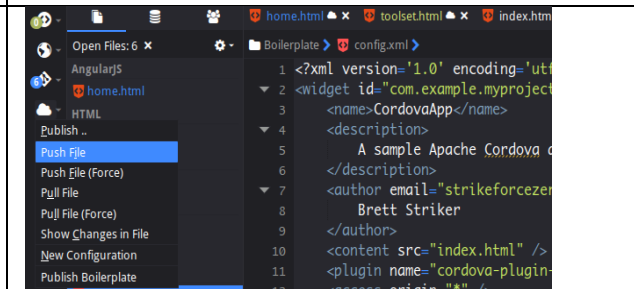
0
6
Open Files: 6
AngularJS
home.html
HTML
Publish ..
Push File
Push File (Force)
Pull File
Pull File (Force)
Show Changes in File
New Configuration
Publish Boilerplate

home.html
toolset.html
index.htm

Boilerplate
config.xml

1 <?xml version='1.0' encoding='utf
2 <widget id="com.example.myproject
3 <name>CordovaApp</name>
4 <description>
5 A sample Apache Cordova a
6 </description>
7 <author email="strikeforcezer
8 Brett Striker
9 </author>
10 <content src="index.html" />
11 <plugin name="cordova-plugin-